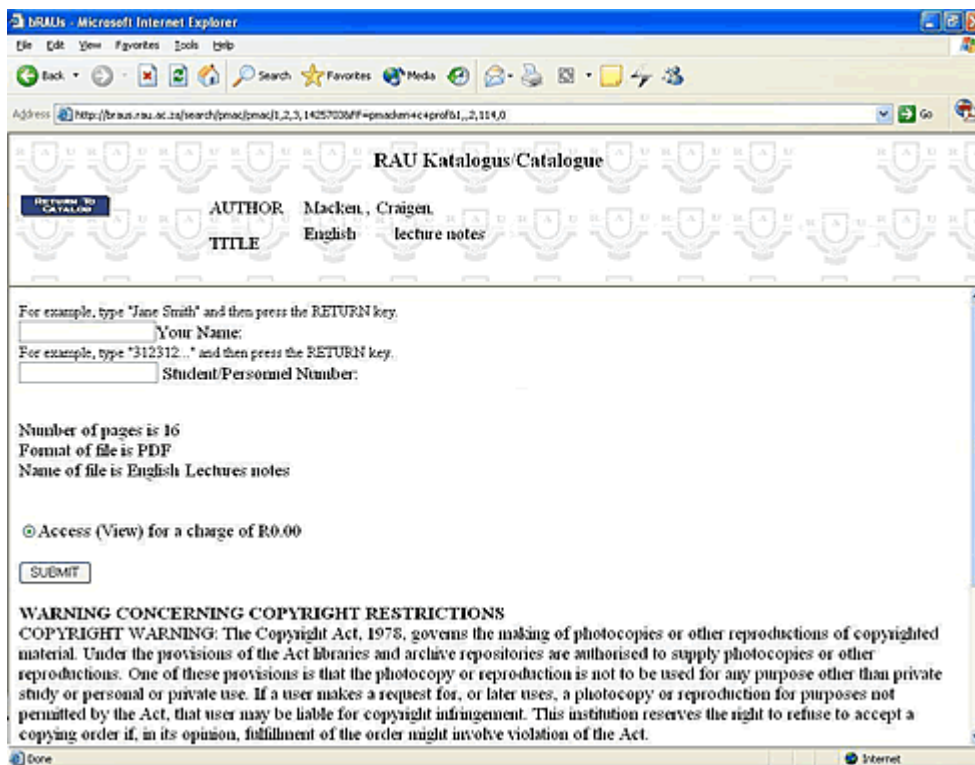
bRAUs - Microsoft Internet Explorer

File Edit View Favorites Tools Help

Back Search Favorites Media

Address http://braus.rau.ac.za/search/pmac/pmac/1,2,3,14257036/FF=pmacken+c+prof&1,,2,114,0

Go

RAU Katalogus/Catalogue

RETURN TO CATALOG

AUTHOR Macken, Craigen.

TITLE English lecture notes

For example, type "Jane Smith" and then press the RETURN key.

Your Name:

For example, type "312312..." and then press the RETURN key.

Student/Personnel Number:

Number of pages is 16
Format of file is PDF
Name of file is English Lectures notes

Access (View) for a charge of R0.00

SUBMIT

WARNING CONCERNING COPYRIGHT RESTRICTIONS
COPYRIGHT WARNING: The Copyright Act, 1978, governs the making of photocopies or other reproductions of copyrighted material. Under the provisions of the Act libraries and archive repositories are authorised to supply photocopies or other reproductions. One of these provisions is that the photocopy or reproduction is not to be used for any purpose other than private study or personal or private use. If a user makes a request for, or later uses, a photocopy or reproduction for purposes not permitted by the Act, that user may be liable for copyright infringement. This institution reserves the right to refuse to accept a copying order if, in its opinion, fulfillment of the order might involve violation of the Act.

Done

Internet